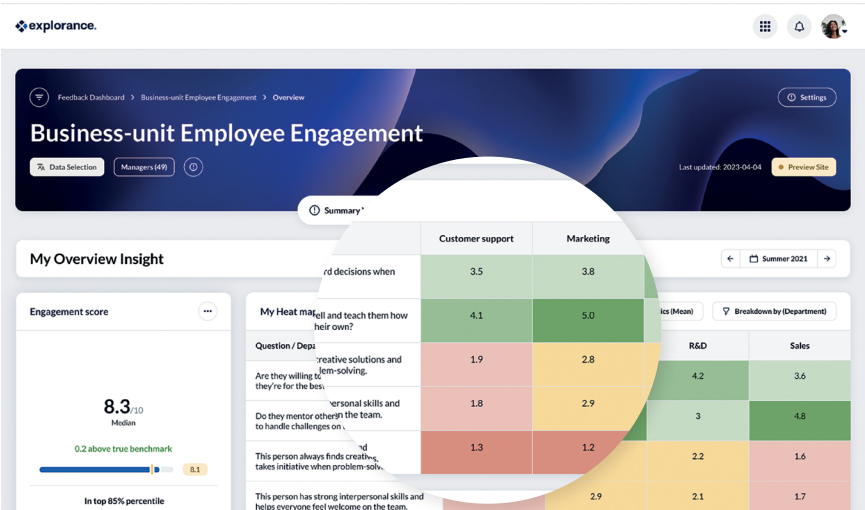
explorance.

Feedback Dashboard > Business-unit Employee Engagement > Overview

Settings

Business-unit Employee Engagement

Data Selection

Managers (49)

Last updated: 2023-04-04

Preview Site

Summary

My Overview Insight

Summer 2021

Engagement score

8.3/10

Median

0.2 above true benchmark

8.1

In top 85% percentile

My Heat ma

Question / Depa

Are they willing to they're for the bes

Do they mentor other to handle challenges on

This person always finds creativ takes initiative when problem-solv

This person has strong interpersonal skills and helps everyone feel welcome on the team.

rd decisions when

ell and teach them how heir own?

creative solutions and lem-solving.

ersonal skills and the team.

nd

| | Customer support | Marketing |
|---|---|---|
| rd decisions when | 3.5 | 3.8 |
| ell and teach them how heir own? | 4.1 | 5.0 |
| creative solutions and lem-solving. | 1.9 | 2.8 |
| ersonal skills and the team. | 1.8 | 2.9 |
| nd | 1.3 | 1.2 |

ics (Mean)

Breakdown by (Department)

| R&D | Sales |
|---|---|
| 4.2 | 3.6 |
| 3 | 4.8 |
| 2.2 | 1.6 |
| 2.9 2.1 | 1.7 |